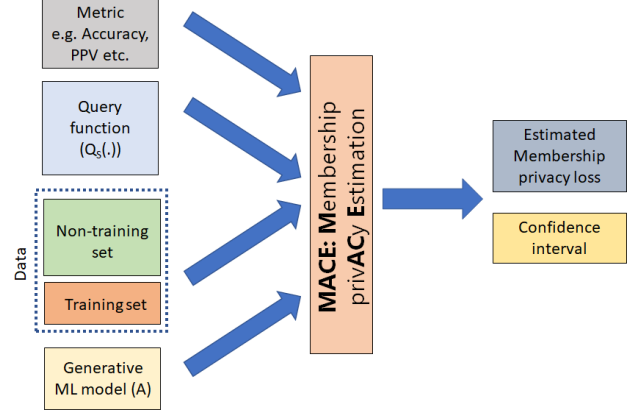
Metric
e.g. Accuracy, PPV etc.

Query function
$(Q_S(.))$

Data

Non-training set

Training set

Generative ML model (A)

MACE: Membership privACy Estimation

Estimated Membership privacy loss

Confidence interval